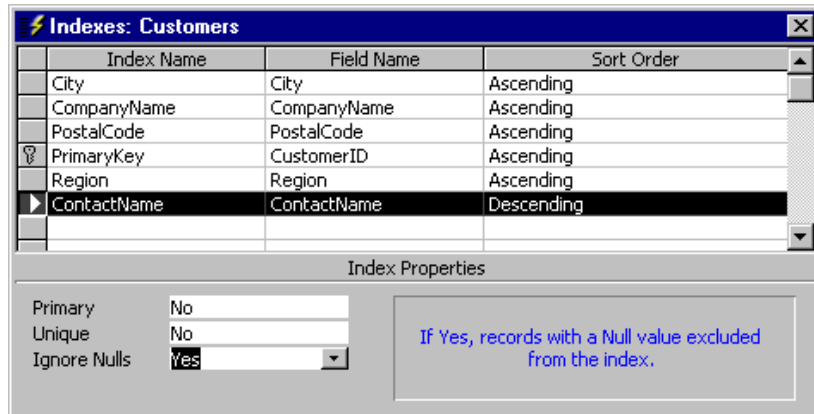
Indexes: Customers

| Index Name | Field Name | Sort Order |
|---|---|---|
| City | City | Ascending |
| CompanyName | CompanyName | Ascending |
| PostalCode | PostalCode | Ascending |
| PrimaryKey | CustomerID | Ascending |
| Region | Region | Ascending |
| ContactName | ContactName | Descending |
| | | |

Index Properties

Primary No
Unique No
Ignore Nulls Yes

If Yes, records with a Null value excluded from the index.